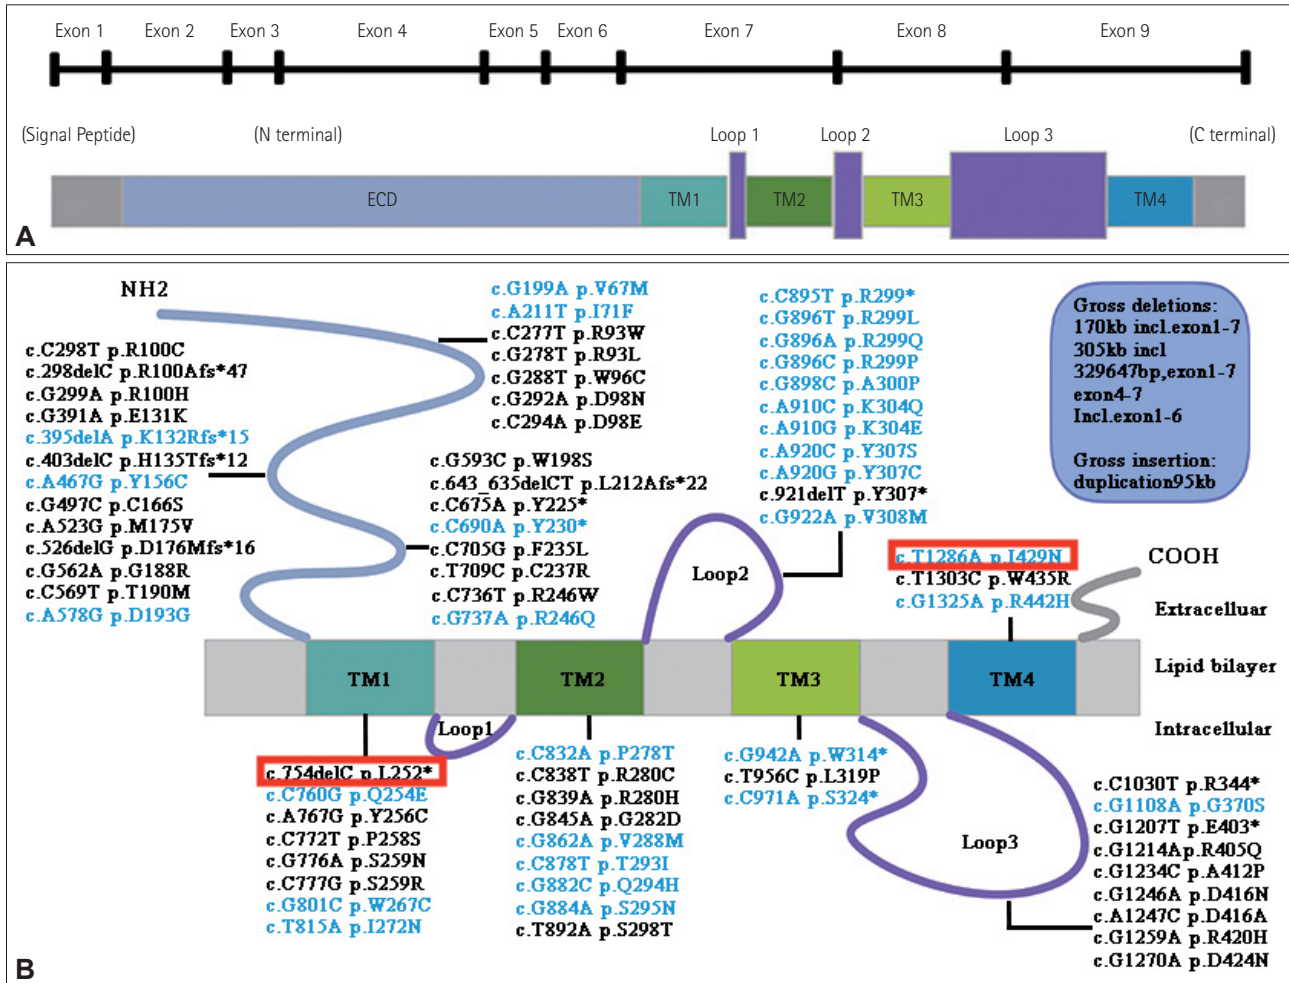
Exon 1 Exon 2 Exon 3 Exon 4 Exon 5 Exon 6 Exon 7 Exon 8 Exon 9

(Signal Peptide) (N terminal) Loop 1 Loop 2 Loop 3 (C terminal)

ECD TM1 TM2 TM3 TM4

A

NH2

c.C298T p.R100C
c.298delC p.R100Afs*47
c.G299A p.R100H
c.G391A p.E131K
c.395delA p.K132Rfs*15
c.403delC p.H135Tfs*12
c.A467G p.Y156C
c.G497C p.C166S
c.A523G p.M175V
c.526delG p.D176Mfs*16
c.G562A p.G188R
c.C569T p.T190M
c.A578G p.D193G

c.G199A p.V67M
c.A211T p.I71F
c.C277T p.R93W
c.G278T p.R93L
c.G288T p.W96C
c.G292A p.D98N
c.C294A p.D98E

c.G593C p.W198S
c.643_635delCT p.L212Afs*22
c.C675A p.Y225*
c.C690A p.Y230*
c.C705G p.F235L
c.T709C p.C237R
c.C736T p.R246W
c.G737A p.R246Q

c.C895T p.R299*
c.G896T p.R299L
c.G896A p.R299Q
c.G896C p.R299P
c.G898C p.A300P
c.A910C p.K304Q
c.A910G p.K304E
c.A920C p.Y307S
c.A920G p.Y307C
c.921delT p.Y307*
c.G922A p.V308M

Gross deletions:
170kb incl.exon1-7
305kb incl
329647bp,exon1-7
exon4-7
Incl.exon1-6

Gross insertion:
duplication95kb

Loop2

c.T1286A p.I429N
c.T1303C p.W435R
c.G1325A p.R442H

COOH

Extracelluar

TM1 TM2 TM3 TM4

Lipid bilayer

Loop1

Intracellular

c.754delC p.L252*
c.C760G p.Q254E
c.A767G p.Y256C
c.C772T p.P258S
c.G776A p.S259N
c.C777G p.S259R
c.G801C p.W267C
c.T815A p.I272N

c.C832A p.P278T
c.C838T p.R280C
c.G839A p.R280H
c.G845A p.G282D
c.G862A p.V288M
c.C878T p.T293I
c.G882C p.Q294H
c.G884A p.S295N
c.T892A p.S298T

c.G942A p.W314*
c.T956C p.L319P
c.C971A p.S324*

Loop3

c.C1030T p.R344*
c.G1108A p.G370S
c.G1207T p.E403*
c.G1214Ap.R405Q
c.G1234C p.A412P
c.G1246A p.D416N
c.A1247C p.D416A
c.G1259A p.R420H
c.G1270A p.D424N

B